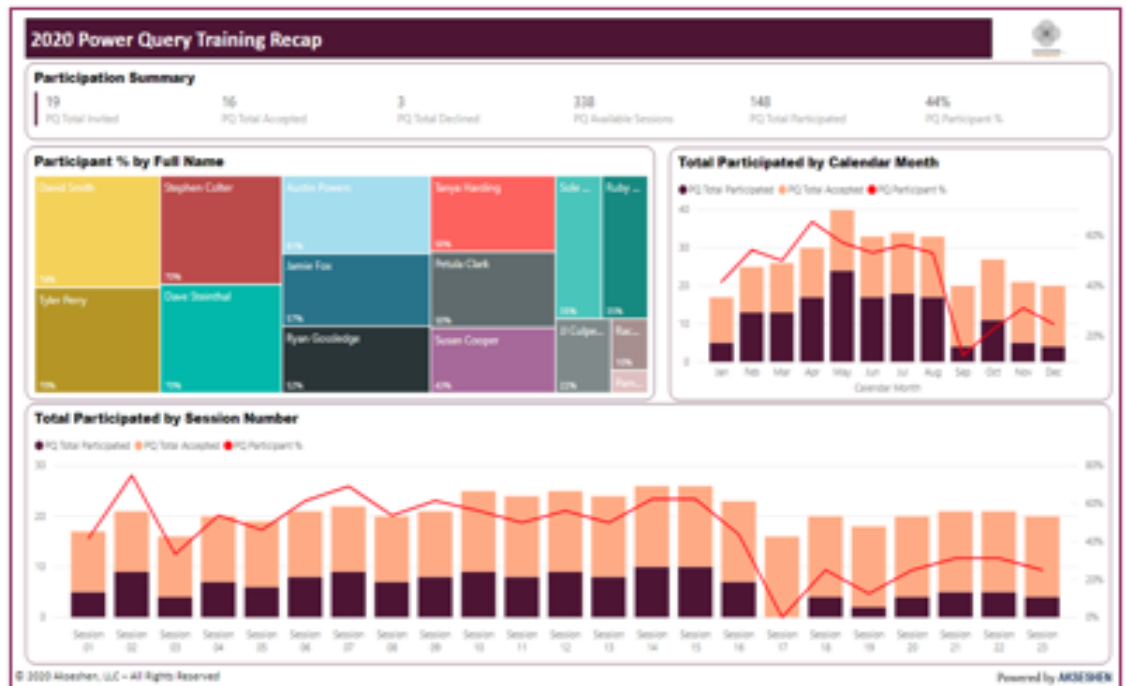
2020 Power Query Training Recap

Participation Summary

19
PQ Total Invited

16
PQ Total Accepted

3
PQ Total Declined

338
PQ Available Sessions

148
PQ Total Participated

44%
PQ Participant %

Participant % by Full Name

David Smith
Stephen Colter
Austin Powers
Tanya Harding
Sole ...
Ruby ...
Tyler Perry
Dave Steinthal
Jamie Fox
Petula Clark
Ryan Goodedge
Susan Cooper
D Culpe...
Rai...
Pam...

Total Participated by Calendar Month

PQ Total Participated PQ Total Accepted PQ Participant %

40
30
20
10
0

60%
40%
20%

Jan Feb Mar Apr May Jun Jul Aug Sep Oct Nov Dec
Calendar Month

Total Participated by Session Number

PQ Total Participated PQ Total Accepted PQ Participant %

30
20
10
0

80%
60%
40%
20%
0%

Session 01 Session 02 Session 03 Session 04 Session 05 Session 06 Session 07 Session 08 Session 09 Session 10 Session 11 Session 12 Session 13 Session 14 Session 15 Session 16 Session 17 Session 18 Session 19 Session 20 Session 21 Session 22 Session 23

© 2020 Akoeshen, LLC – All Rights Reserved

Powered by AKOESHEN